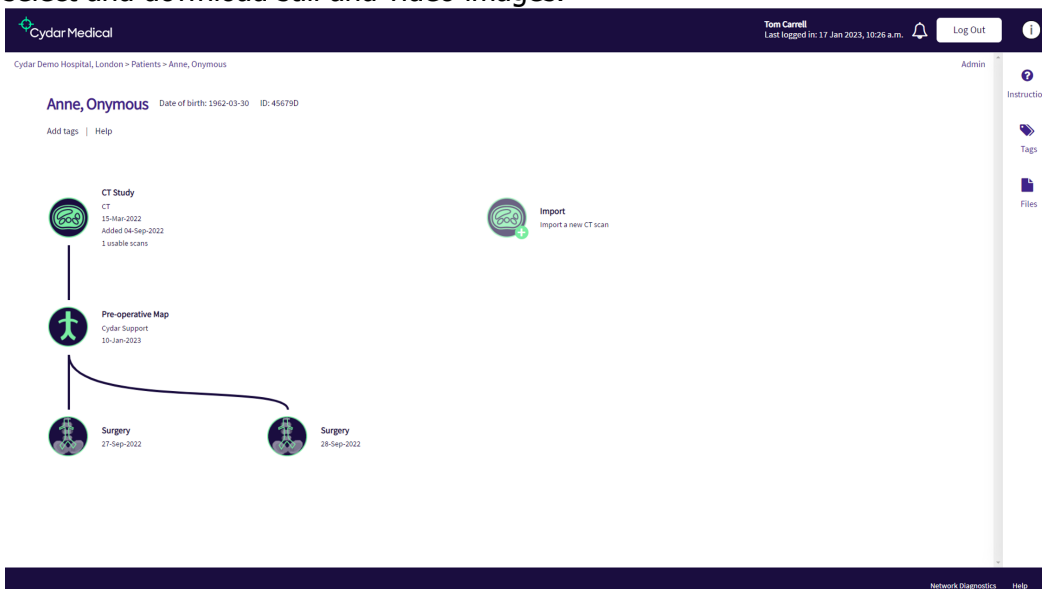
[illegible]

Cydar Medical

Tom Carrell
Last logged in: 17 Jan 2023, 10:26 a.m.

Log Out

i

Cydar Demo Hospital, London > Patients > Anne, Onymous

Admin

Instructio

Tags

Files

Anne, Onymous Date of birth: 1962-03-30 ID: 45679D

Add tags | Help

CT Study
CT
15-Mar-2022
Added 04-Sep-2022
1 usable scans

Import
Import a new CT scan

Pre-operative Map
Cydar Support
10-Jan-2023

Surgery
27-Sep-2022

Surgery
28-Sep-2022

Network Diagnostics Help